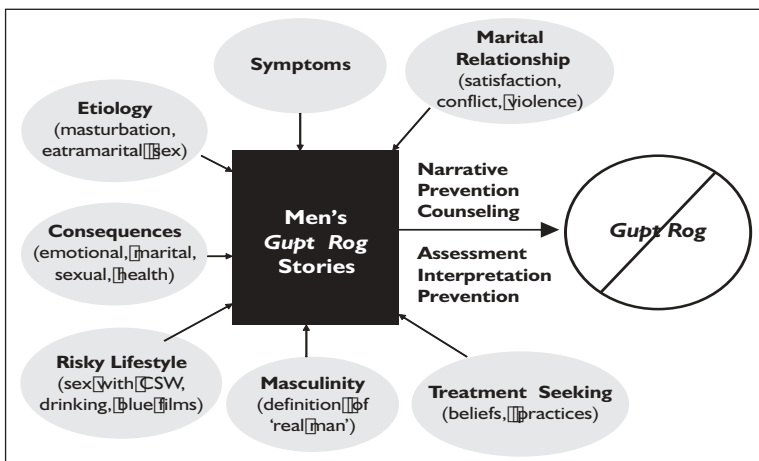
Symptoms

Marital Relationship (satisfaction, conflict, violence)

Etiology (masturbation, eatramarital sex)

Consequences (emotional, marital, sexual, health)

Men's Gupt Rog Stories

Narrative Prevention Counseling

Assessment Interpretation Prevention

Gupt Rog

Risky Lifestyle (sex with CSW, drinking, blue films)

Masculinity (definition of 'real man')

Treatment Seeking (beliefs, practices)